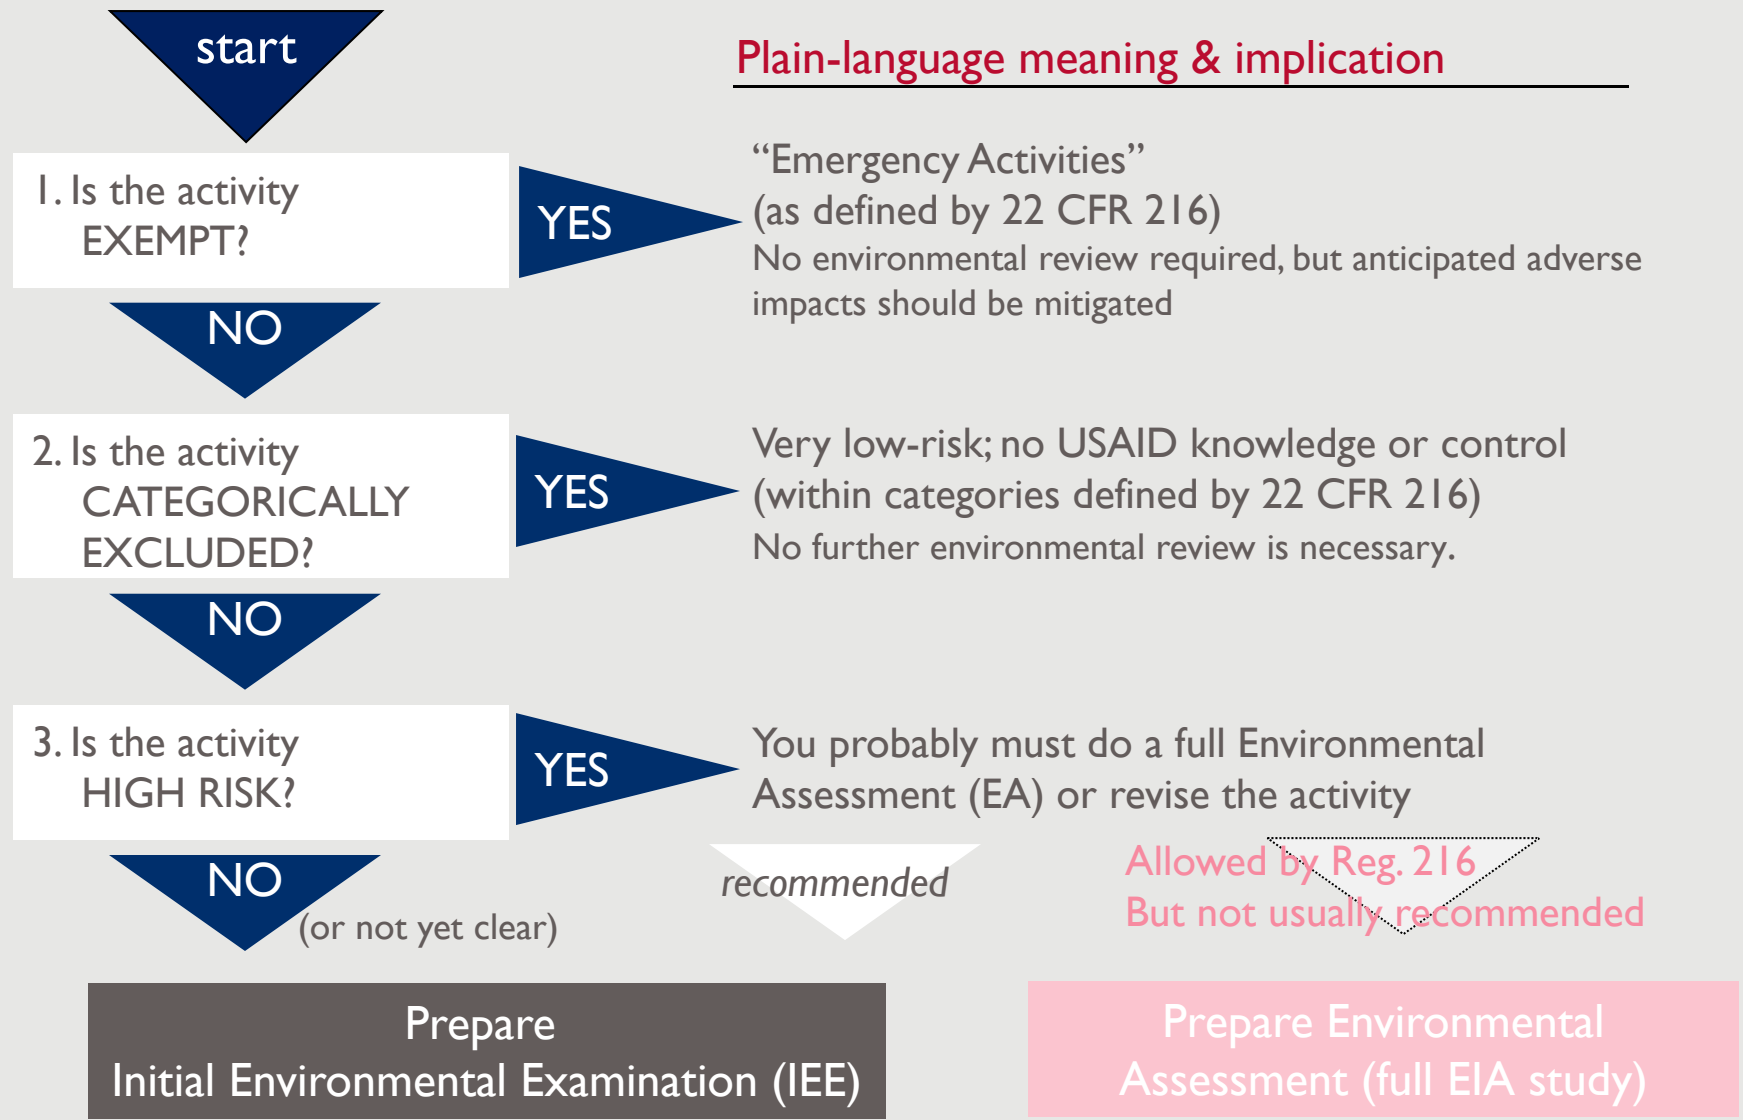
start

Plain-language meaning & implication

1. Is the activity EXEMPT?

YES

"Emergency Activities" (as defined by 22 CFR 216)
No environmental review required, but anticipated adverse impacts should be mitigated

NO

2. Is the activity CATEGORICALLY EXCLUDED?

YES

Very low-risk; no USAID knowledge or control (within categories defined by 22 CFR 216)
No further environmental review is necessary.

NO

3. Is the activity HIGH RISK?

YES

You probably must do a full Environmental Assessment (EA) or revise the activity

NO (or not yet clear)

recommended

Allowed by Reg. 216
But not usually recommended

Prepare
Initial Environmental Examination (IEE)

Prepare Environmental Assessment (full EIA study)